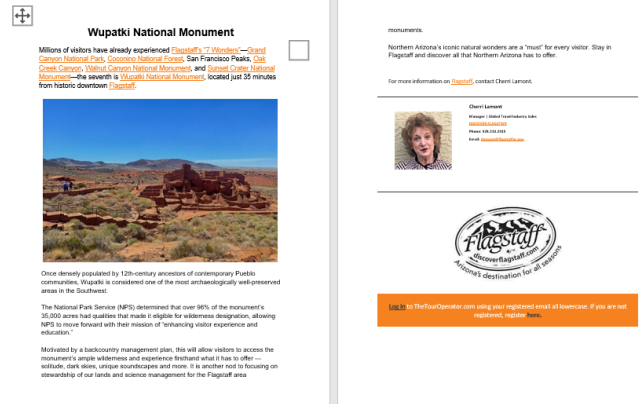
Wupatki National Monument

Millions of visitors have already experienced Flagstaff's "7 Wonders"—Grand Canyon National Park, Coconino National Forest, San Francisco Peaks, Oak Creek Canyon, Walnut Canyon National Monument, and Sunset Crater National Monument—the seventh is Wupatki National Monument, located just 35 minutes from historic downtown Flagstaff.

Once densely populated by 12th-century ancestors of contemporary Pueblo communities, Wupatki is considered one of the most archaeologically well-preserved areas in the Southwest.

The National Park Service (NPS) determined that over 96% of the monument's 35,000 acres had qualities that made it eligible for wilderness designation, allowing NPS to move forward with their mission of "enhancing visitor experience and education."

Motivated by a backcountry management plan, this will allow visitors to access the monument's ample wilderness and experience firsthand what it has to offer — solitude, dark skies, unique soundscapes and more. It is another nod to focusing on stewardship of our lands and science management for the Flagstaff area monuments.

Northern Arizona's iconic natural wonders are a "must" for every visitor. Stay in Flagstaff and discover all that Northern Arizona has to offer.

For more information on Flagstaff, contact Cherri Lamont.

Cherri Lamont

Manager | Global Travel Industry Sales

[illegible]

Phone: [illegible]

Email: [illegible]

Flagstaff
discoverflagstaff.com
Arizona's destination for all seasons

Log in to TheTourOperator.com using your registered email all lowercase. If you are not registered, register here.